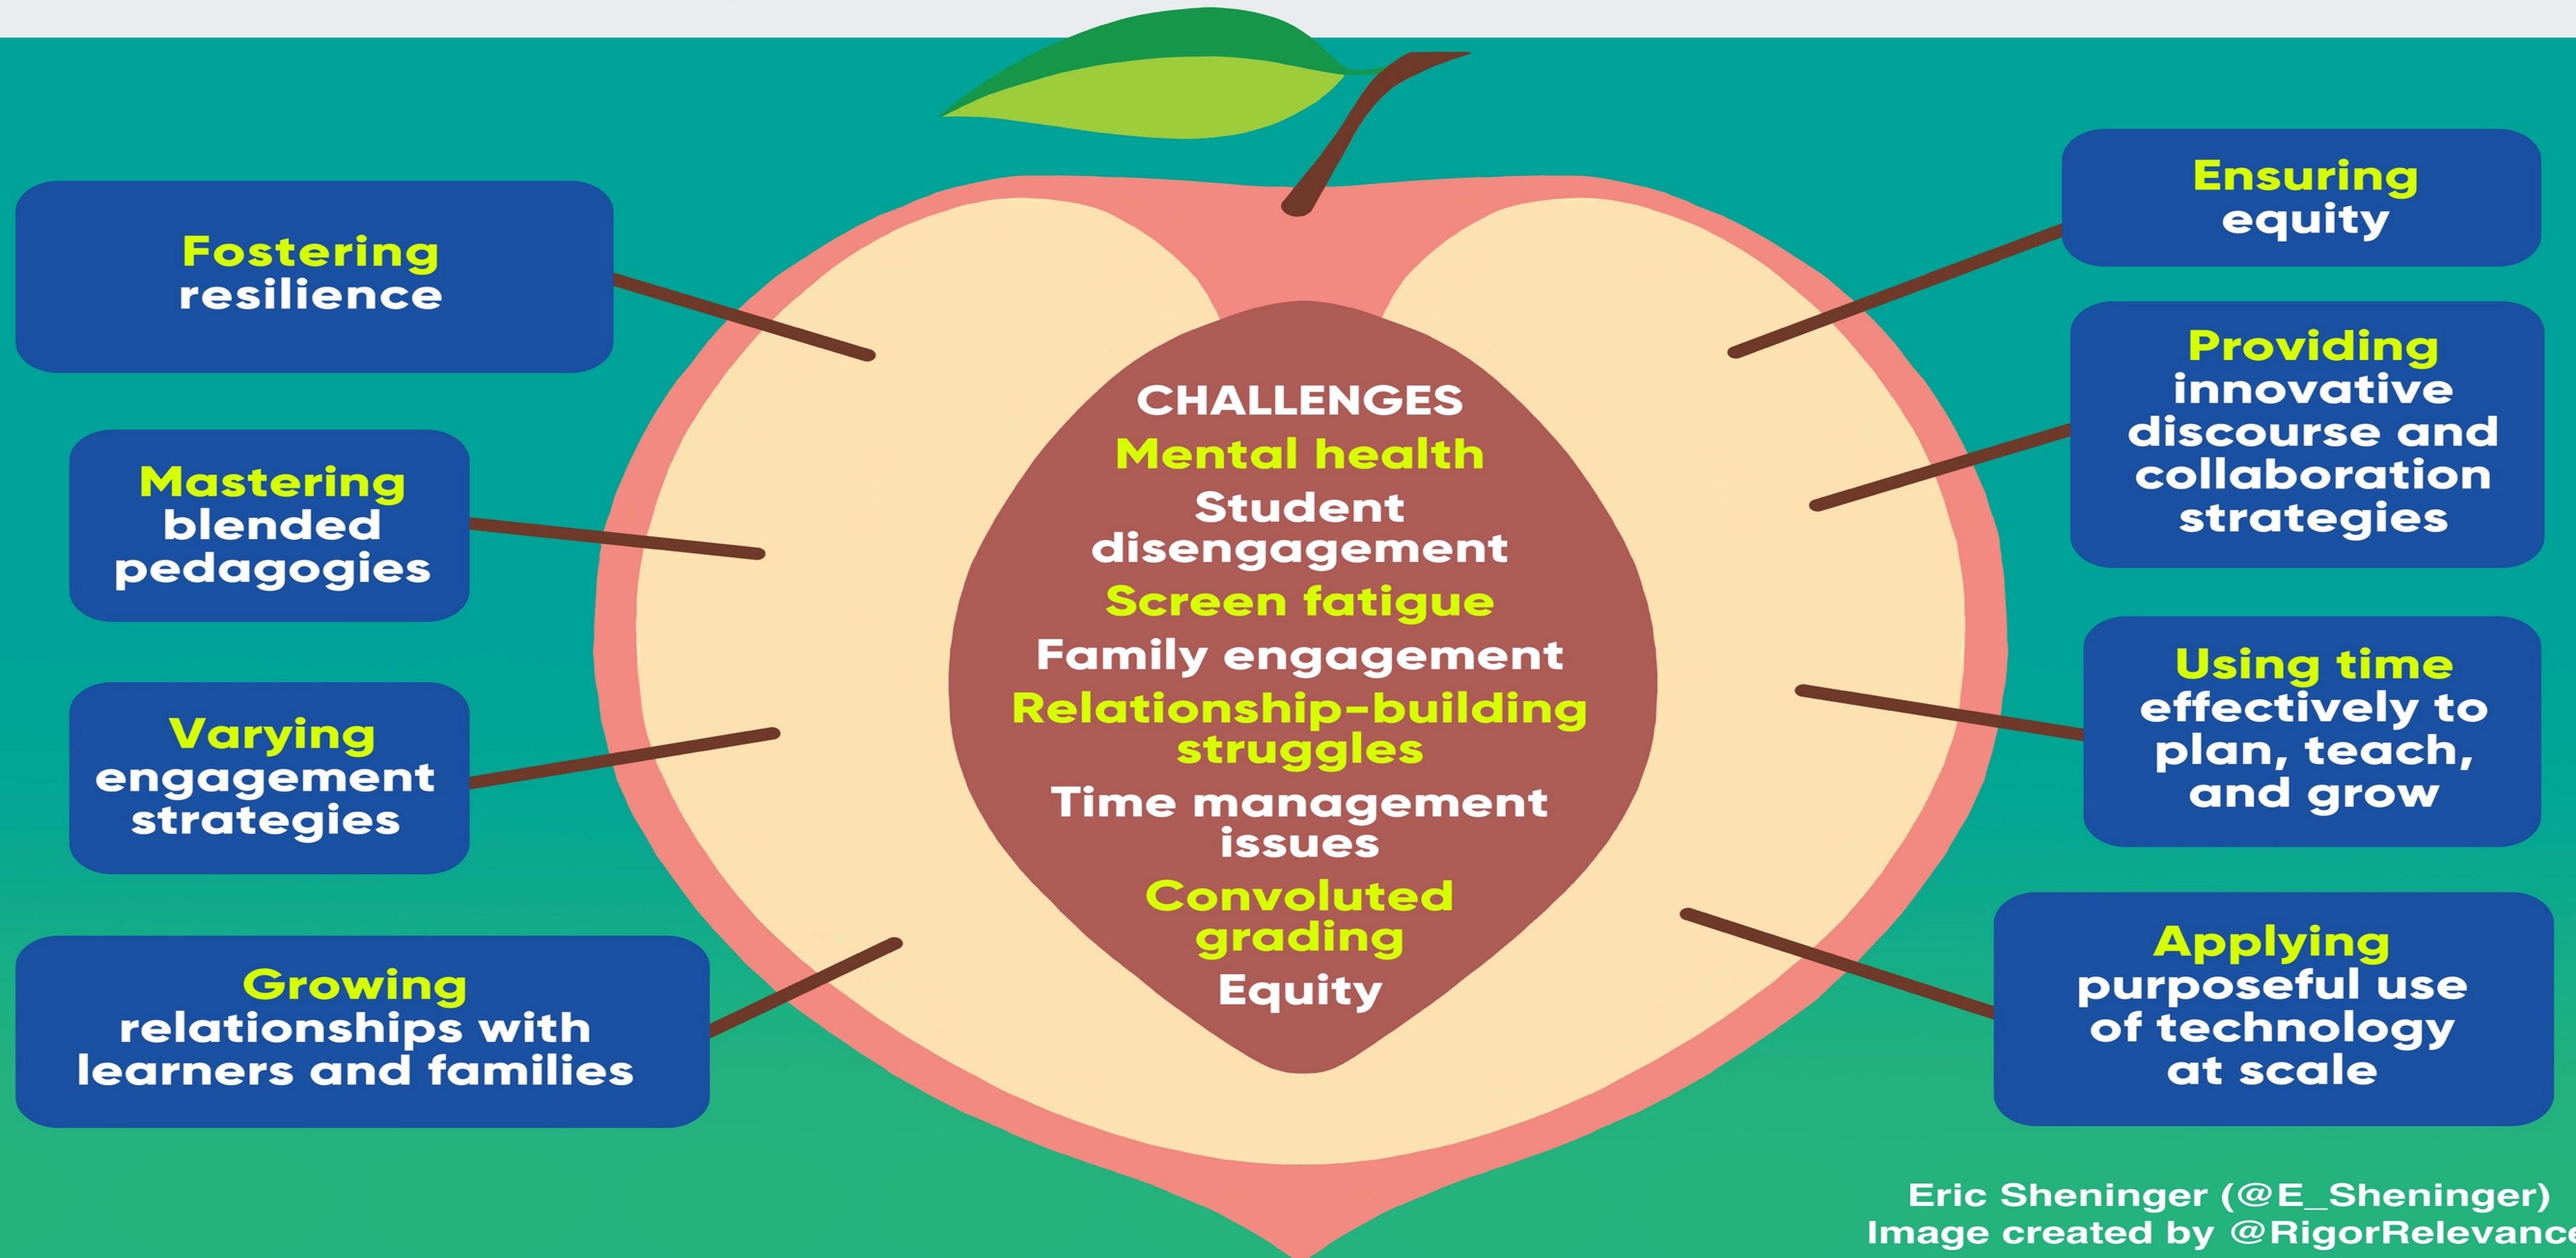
Fostering resilience

Mastering blended pedagogies

Varying engagement strategies

Growing relationships with learners and families

CHALLENGES
Mental health
Student disengagement
Screen fatigue
Family engagement
Relationship-building struggles
Time management issues
Convoluted grading
Equity

Ensuring equity

Providing innovative discourse and collaboration strategies

Using time effectively to plan, teach, and grow

Applying purposeful use of technology at scale

Eric Sheninger (@E_Sheninger)
Image created by @RigorRelevanc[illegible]